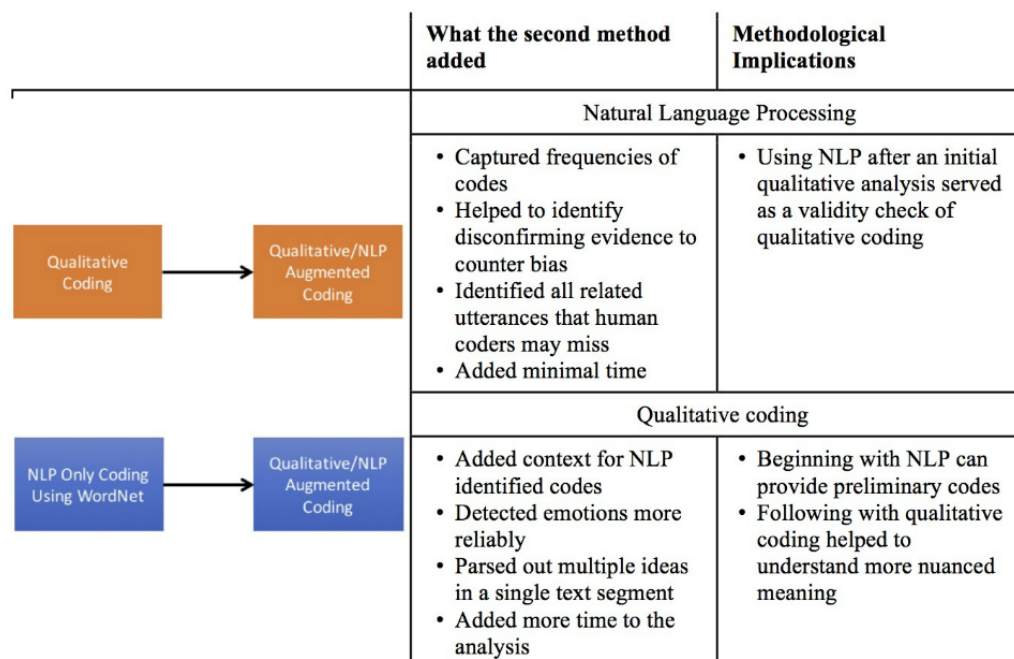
| | What the second method added | Methodological Implications |
|---|---|---|
| | Natural Language Processing | |
| Qualitative Coding → Qualitative/NLP Augmented Coding | • Captured frequencies of codes<br>• Helped to identify disconfirming evidence to counter bias<br>• Identified all related utterances that human coders may miss<br>• Added minimal time | • Using NLP after an initial qualitative analysis served as a validity check of qualitative coding |
| | Qualitative coding | |
| NLP Only Coding Using WordNet → Qualitative/NLP Augmented Coding | • Added context for NLP identified codes<br>• Detected emotions more reliably<br>• Parsed out multiple ideas in a single text segment<br>• Added more time to the analysis | • Beginning with NLP can provide preliminary codes<br>• Following with qualitative coding helped to understand more nuanced meaning |